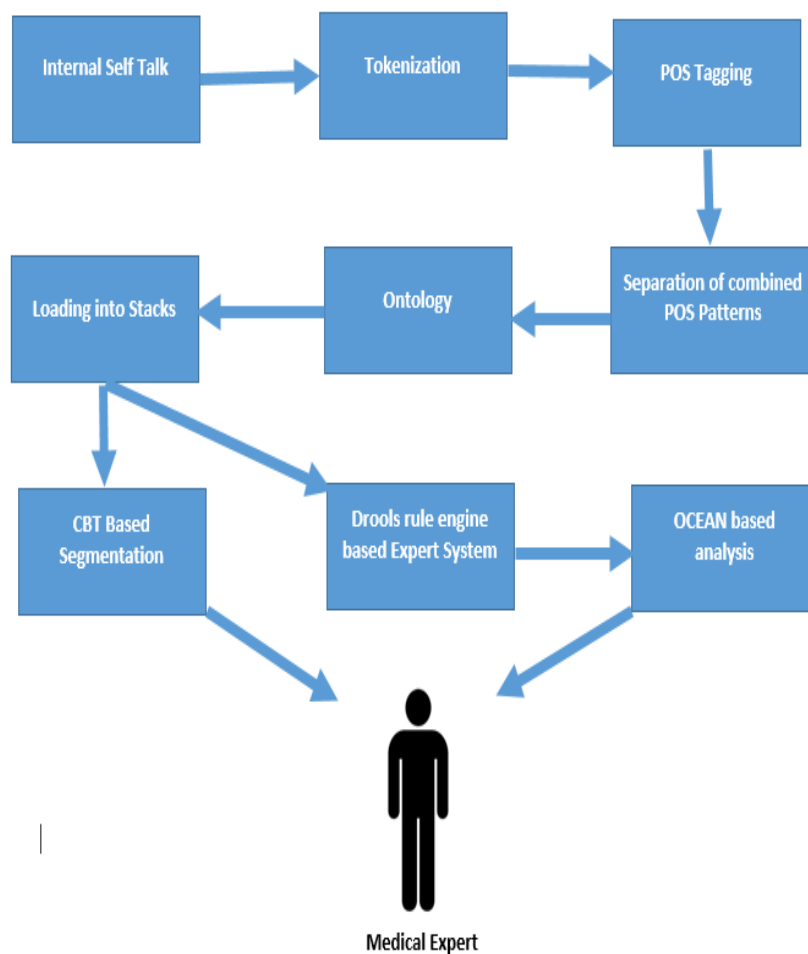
Internal Self Talk

Tokenization

POS Tagging

Separation of combined POS Patterns

Ontology

Loading into Stacks

CBT Based Segmentation

Drools rule engine based Expert System

OCEAN based analysis

Medical Expert